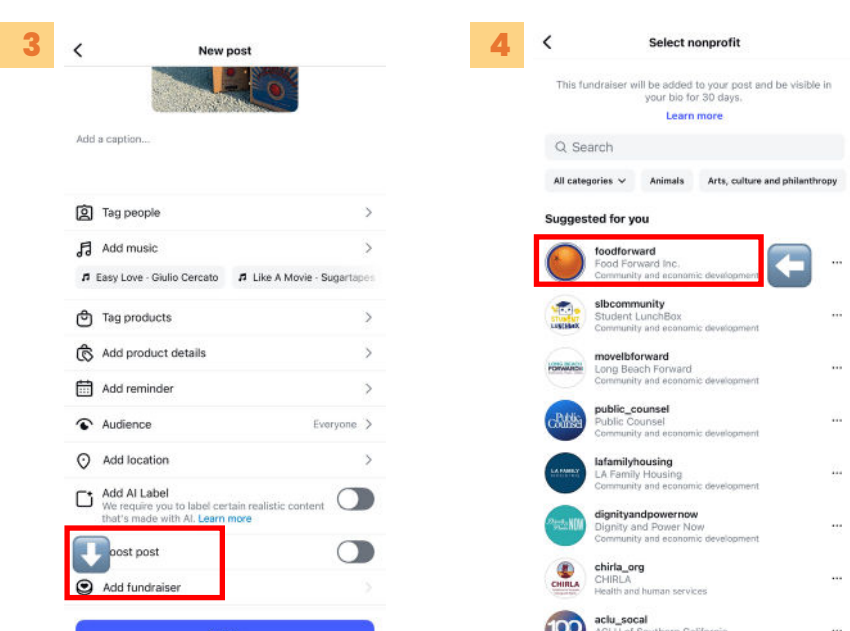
3

New post

Add a caption...

Tag people

Add music

Easy Love - Giulio Cercato

Like A Movie - Sugartapes

Tag products

Add product details

Add reminder

Audience

Everyone

Add location

Add AI Label

We require you to label certain realistic content that's made with AI. Learn more

oost post

Add fundraiser

4

Select nonprofit

This fundraiser will be added to your post and be visible in your bio for 30 days.

Learn more

Search

All categories

Animals

Arts, culture and philanthropy

Suggested for you

foodforward
Food Forward Inc.
Community and economic development

slbcommunity
Student LunchBox
Community and economic development

movelbforward
Long Beach Forward
Community and economic development

public_counsel
Public Counsel
Community and economic development

lafamilyhousing
LA Family Housing
Community and economic development

dignityandpowernow
Dignity and Power Now
Community and economic development

chirla_org
CHIRLA
Health and human services

aclu_socal
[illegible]